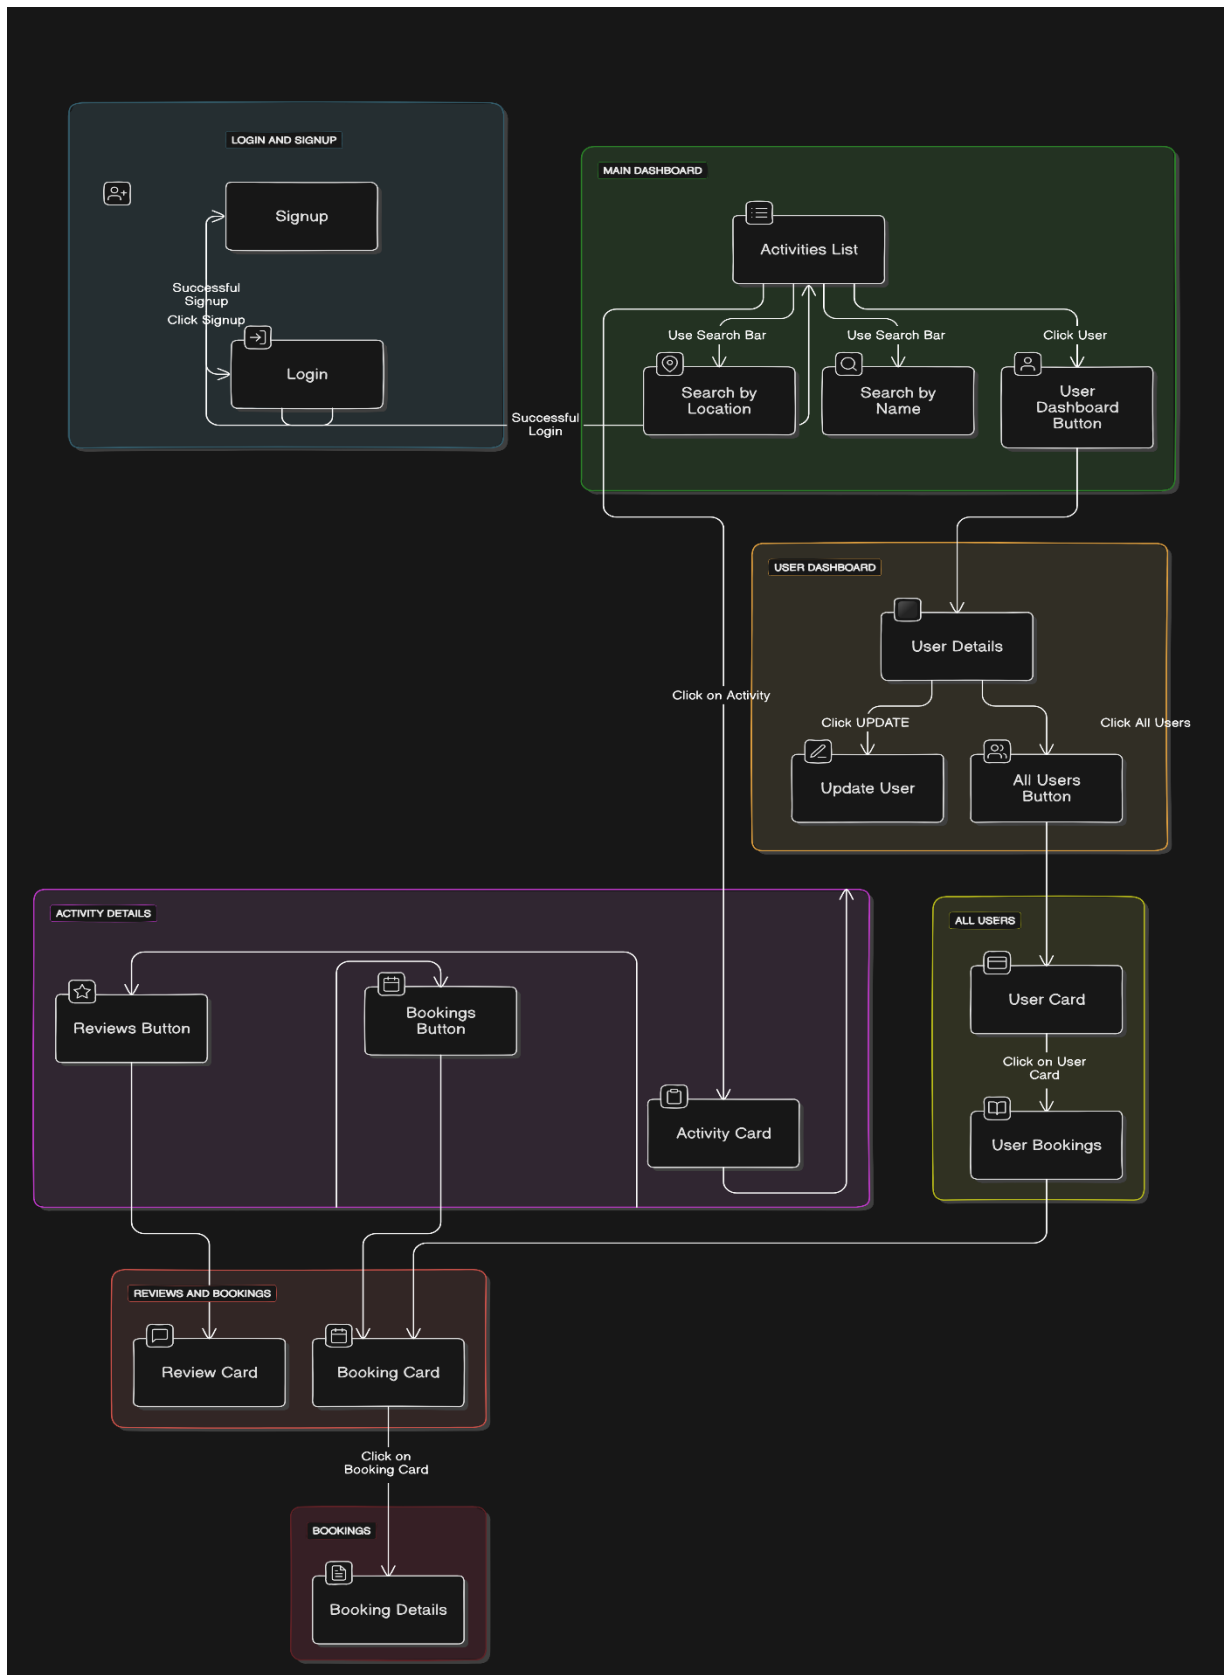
LOGIN AND SIGNUP

Signup

Successful Signup

Click Signup

Login

Successful Login

MAIN DASHBOARD

Activities List

Use Search Bar

Use Search Bar

Click User

Search by Location

Search by Name

User Dashboard Button

USER DASHBOARD

User Details

Click on Activity

Click UPDATE

Click All Users

Update User

All Users Button

ACTIVITY DETAILS

ALL USERS

Reviews Button

Bookings Button

User Card

Click on User Card

Activity Card

User Bookings

REVIEWS AND BOOKINGS

Review Card

Booking Card

Click on Booking Card

BOOKINGS

Booking Details